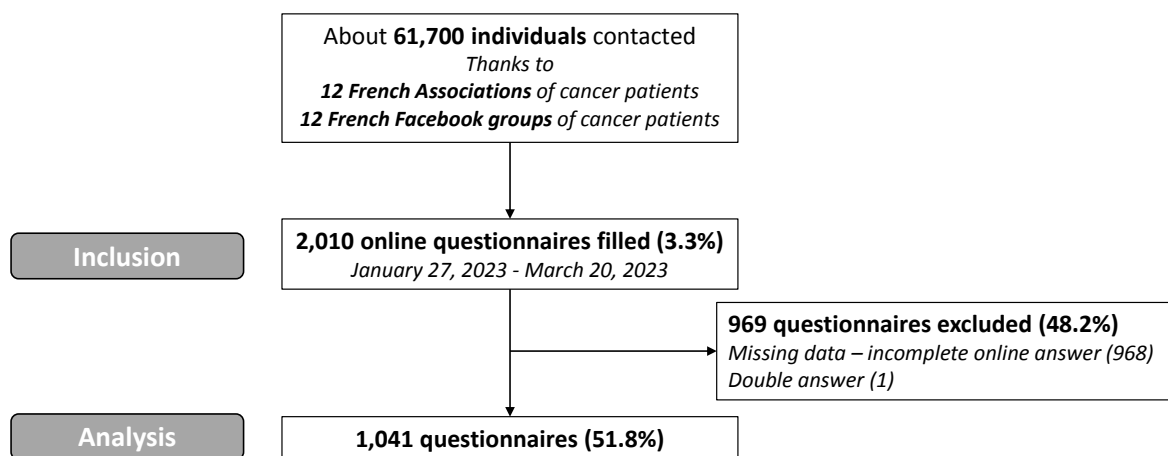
About **61,700 individuals** contacted
*Thanks to*
***12 French Associations** of cancer patients*
***12 French Facebook groups** of cancer patients*

Inclusion

**2,010 online questionnaires filled (3.3%)**
*January 27, 2023 - March 20, 2023*

**969 questionnaires excluded (48.2%)**
*Missing data – incomplete online answer (968)*
*Double answer (1)*

Analysis

**1,041 questionnaires (51.8%)**